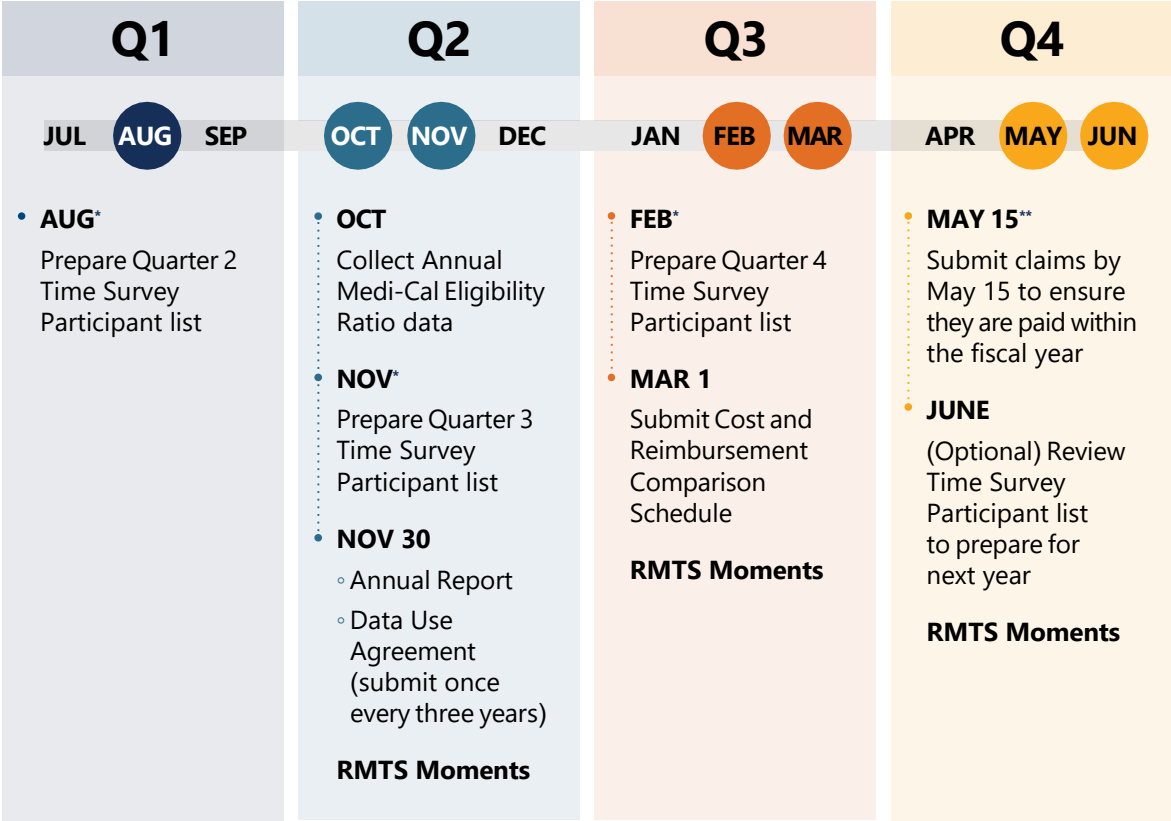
Q1

JUL AUG SEP

• AUG*

Prepare Quarter 2 Time Survey Participant list

Q2

OCT NOV DEC

• OCT

Collect Annual Medi-Cal Eligibility Ratio data

• NOV*

Prepare Quarter 3 Time Survey Participant list

• NOV 30

◦ Annual Report

◦ Data Use Agreement (submit once every three years)

RMTS Moments

Q3

JAN FEB MAR

• FEB*

Prepare Quarter 4 Time Survey Participant list

• MAR 1

Submit Cost and Reimbursement Comparison Schedule

RMTS Moments

Q4

APR MAY JUN

• MAY 15**

Submit claims by May 15 to ensure they are paid within the fiscal year

• JUNE

(Optional) Review Time Survey Participant list to prepare for next year

RMTS Moments